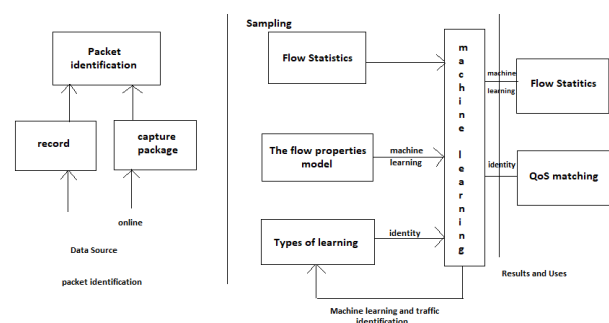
Packet identification

record

capture package

online

Data Source

packet identification

Sampling

Flow Statistics

The flow properties model

machine learning

Types of learning

identity

m
a
c
h
i
n
e

l
e
a
r
n
i
n
g

machine learning

Flow Statitics

identity

QoS matching

Results and Uses

Machine learning and traffic identification